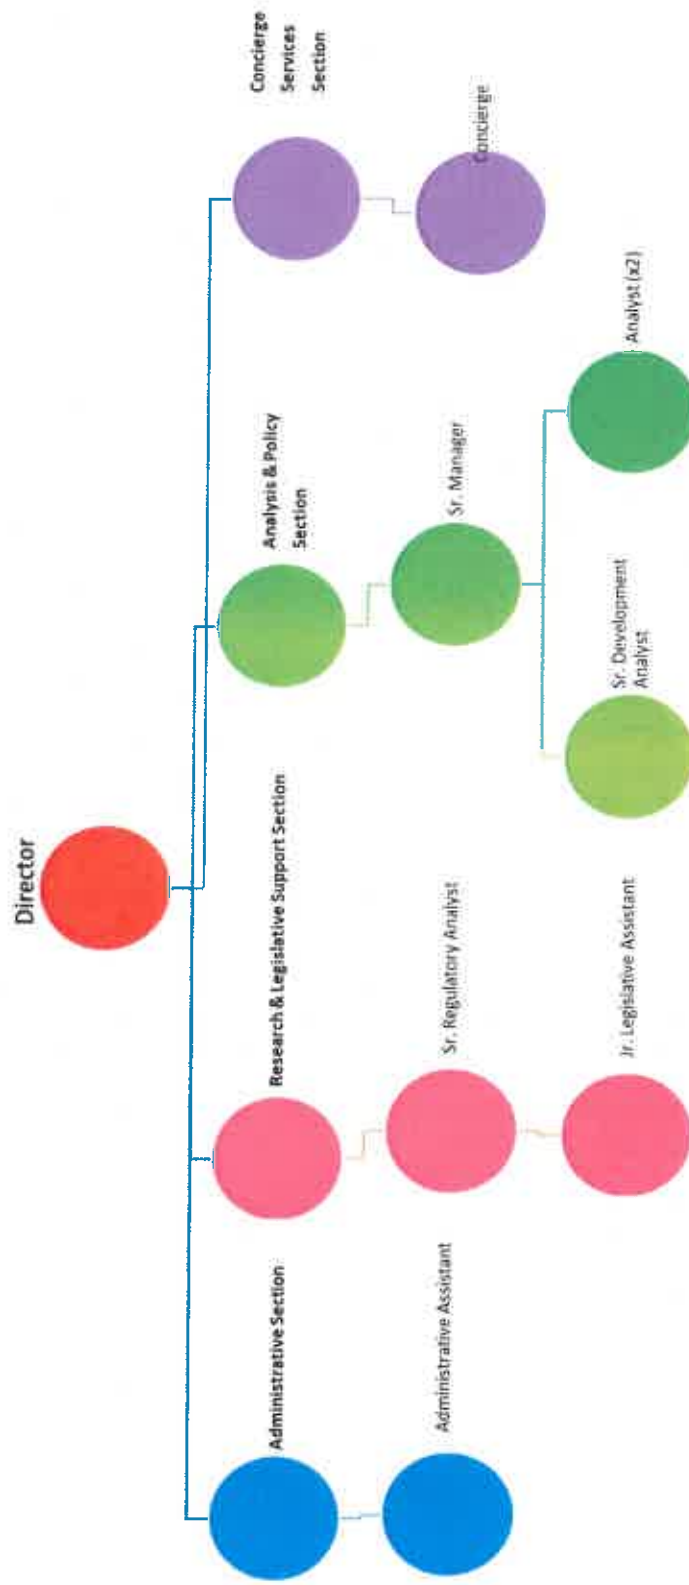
Director

Administrative Section

Administrative Assistant

Research & Legislative Support Section

Sr. Regulatory Analyst

Jr. Legislative Assistant

Analysis & Policy Section

Sr. Manager

Sr. Development Analyst

Analyst (x2)

Concierge Services Section

Concierge